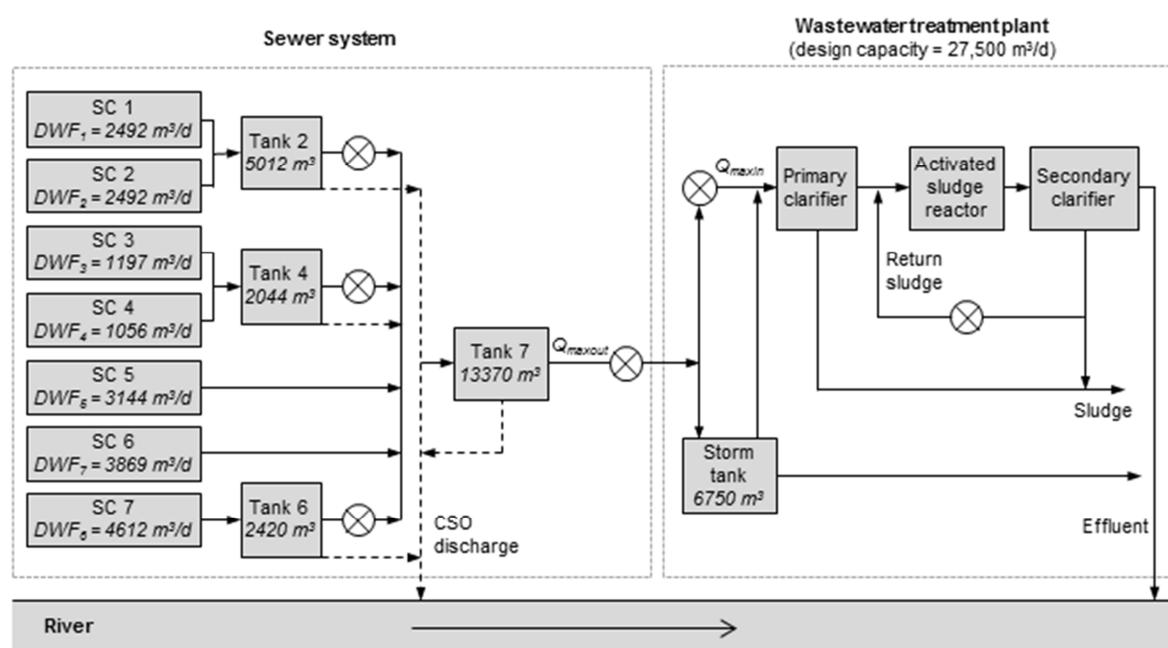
Sewer system

Wastewater treatment plant
(design capacity = 27,500 m³/d)

SC 1
$DWF_1 = 2492$ m³/d

SC 2
$DWF_2 = 2492$ m³/d

Tank 2
5012 m³

SC 3
$DWF_3 = 1197$ m³/d

SC 4
$DWF_4 = 1056$ m³/d

Tank 4
2044 m³

SC 5
$DWF_5 = 3144$ m³/d

SC 6
$DWF_7 = 3869$ m³/d

SC 7
$DWF_5 = 4612$ m³/d

Tank 6
2420 m³

Tank 7
13370 m³

$Q_{maxout}$

CSO discharge

$Q_{maxin}$

Primary clarifier

Activated sludge reactor

Secondary clarifier

Return sludge

Sludge

Storm tank
6750 m³

Effluent

River